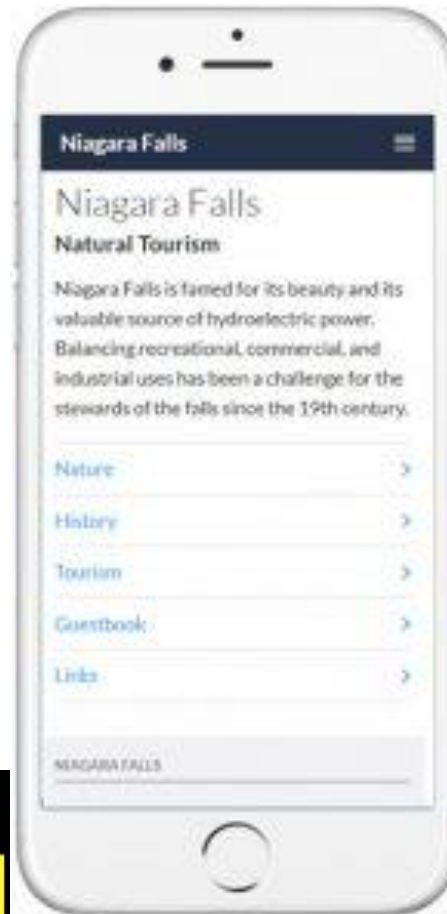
Niagara Falls

Niagara Falls

Natural Tourism

Niagara Falls is famed for its beauty and its valuable source of hydroelectric power. Balancing recreational, commercial, and industrial uses has been a challenge for the stewards of the falls since the 19th century.

Nature >

History >

Tourism >

Guestbook >

Links >

NIAGARA FALLS